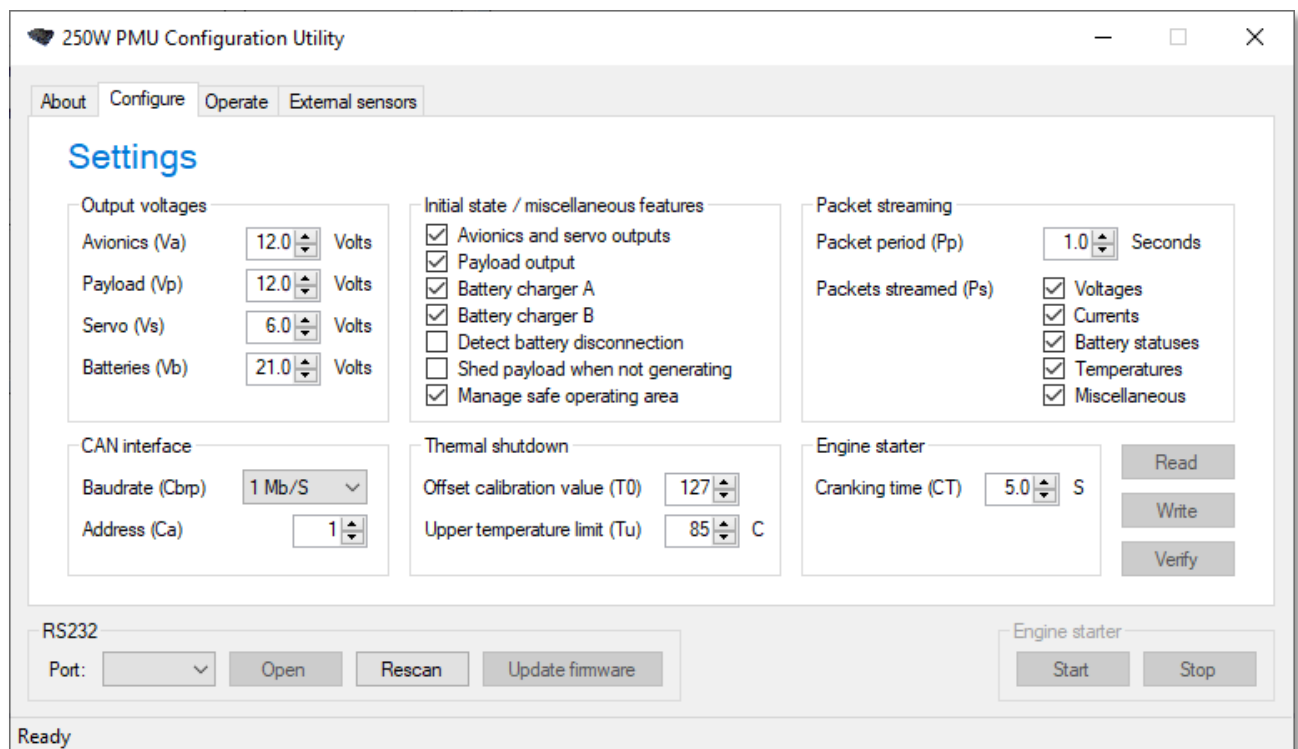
250W PMU Configuration Utility

About | Configure | Operate | External sensors

Settings

Output voltages
Avionics (Va) 12.0 Volts
Payload (Vp) 12.0 Volts
Servo (Vs) 6.0 Volts
Batteries (Vb) 21.0 Volts

Initial state / miscellaneous features
☑ Avionics and servo outputs
☑ Payload output
☑ Battery charger A
☑ Battery charger B
☐ Detect battery disconnection
☐ Shed payload when not generating
☑ Manage safe operating area

Packet streaming
Packet period (Pp) 1.0 Seconds
Packets streamed (Ps)
☑ Voltages
☑ Currents
☑ Battery statuses
☑ Temperatures
☑ Miscellaneous

CAN interface
Baudrate (Cbrp) 1 Mb/S
Address (Ca) 1

Thermal shutdown
Offset calibration value (T0) 127
Upper temperature limit (Tu) 85 C

Engine starter
Cranking time (CT) 5.0 S

Read
Write
Verify

RS232
Port: Open Rescan Update firmware

Engine starter
Start Stop

Ready